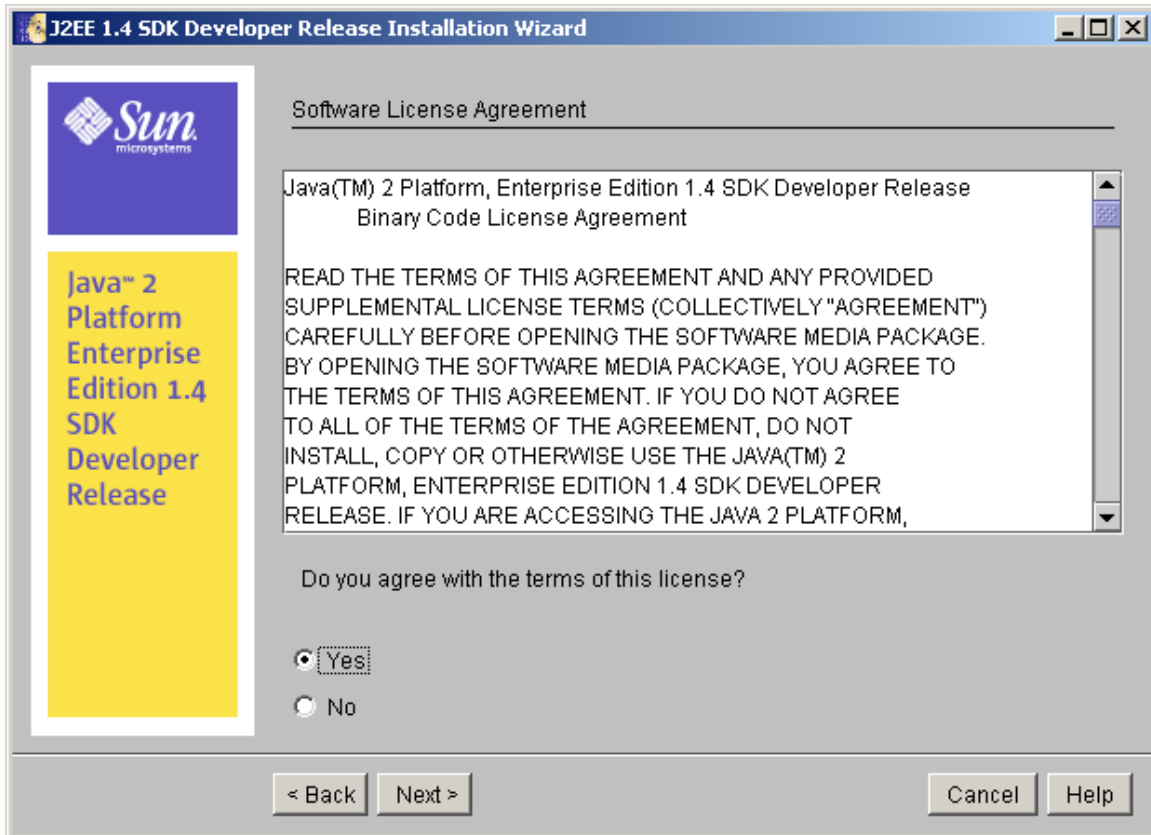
J2EE 1.4 SDK Developer Release Installation Wizard

Sun microsystems

Java™ 2 Platform Enterprise Edition 1.4 SDK Developer Release

Software License Agreement

Java(TM) 2 Platform, Enterprise Edition 1.4 SDK Developer Release
Binary Code License Agreement

READ THE TERMS OF THIS AGREEMENT AND ANY PROVIDED SUPPLEMENTAL LICENSE TERMS (COLLECTIVELY "AGREEMENT") CAREFULLY BEFORE OPENING THE SOFTWARE MEDIA PACKAGE. BY OPENING THE SOFTWARE MEDIA PACKAGE, YOU AGREE TO THE TERMS OF THIS AGREEMENT. IF YOU DO NOT AGREE TO ALL OF THE TERMS OF THE AGREEMENT, DO NOT INSTALL, COPY OR OTHERWISE USE THE JAVA(TM) 2 PLATFORM, ENTERPRISE EDITION 1.4 SDK DEVELOPER RELEASE. IF YOU ARE ACCESSING THE JAVA 2 PLATFORM,

Do you agree with the terms of this license?

Yes

No

< Back

Next >

Cancel

Help